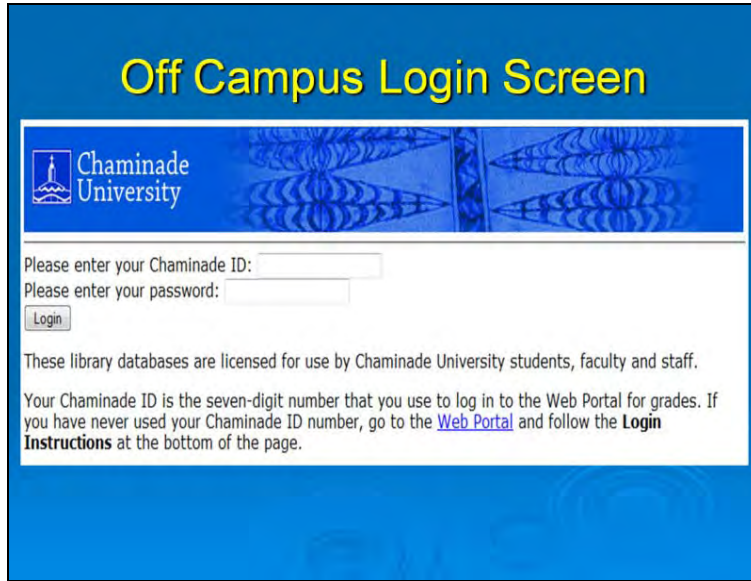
Off Campus Login Screen

Chaminade University

Please enter your Chaminade ID:
Please enter your password:
Login

These library databases are licensed for use by Chaminade University students, faculty and staff.

Your Chaminade ID is the seven-digit number that you use to log in to the Web Portal for grades. If you have never used your Chaminade ID number, go to the Web Portal and follow the **Login Instructions** at the bottom of the page.